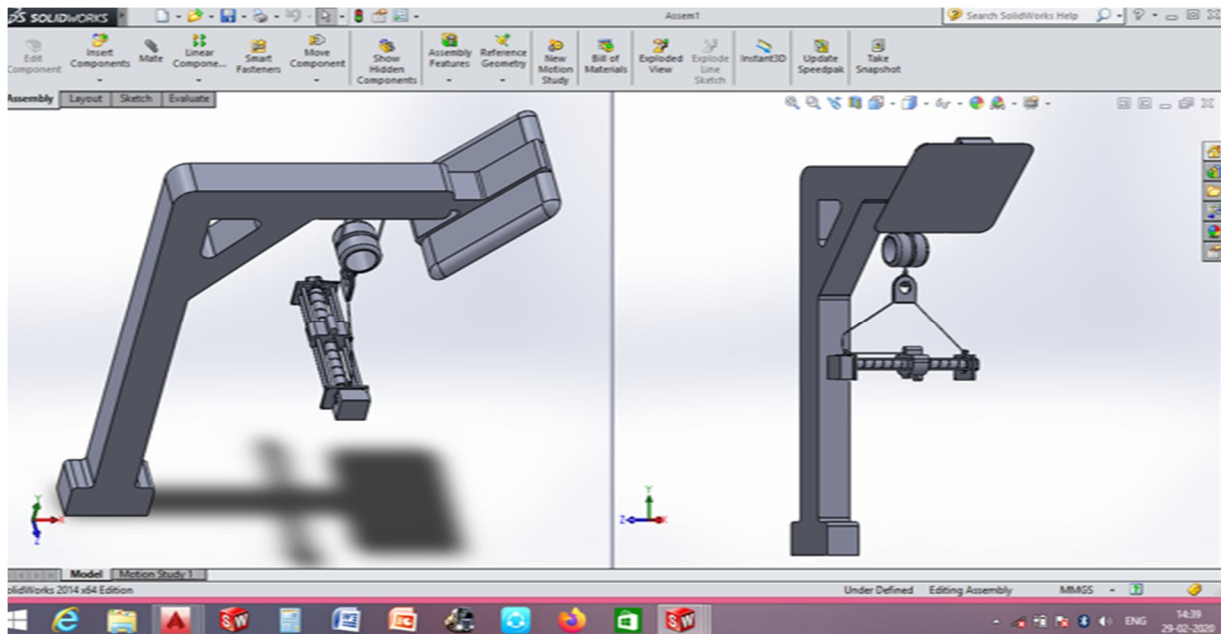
SOLIDWORKS

Assem1

Search SolidWorks Help

Edit Component

Insert Components

Mate

Linear Compone...

Smart Fasteners

Move Component

Show Hidden Components

Assembly Features

Reference Geometry

New Motion Study

Bill of Materials

Exploded View

Explode Line Sketch

Instant3D

Update Speedpak

Take Snapshot

Assembly | Layout | Sketch | Evaluate

Model | Motion Study 1

olidWorks 2014 x64 Edition

Under Defined  Editing Assembly  MMGS

ENG  14:39 29-02-2020